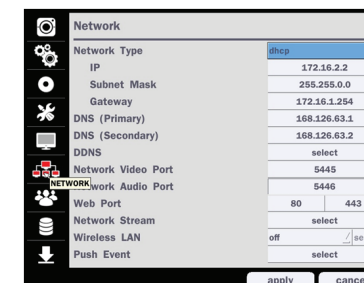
Network

| Network Type | dhcp |
|---|---|
| IP | 172.16.2.2 |
| Subnet Mask | 255.255.0.0 |
| Gateway | 172.16.1.254 |
| DNS (Primary) | 168.126.63.1 |
| DNS (Secondary) | 168.126.63.2 |
| DDNS | select |
| Network Video Port | 5445 |
| Network Audio Port | 5446 |
| Web Port | 80 443 |
| Network Stream | select |
| Wireless LAN | off se |
| Push Event | select |

NETWORK

apply cance